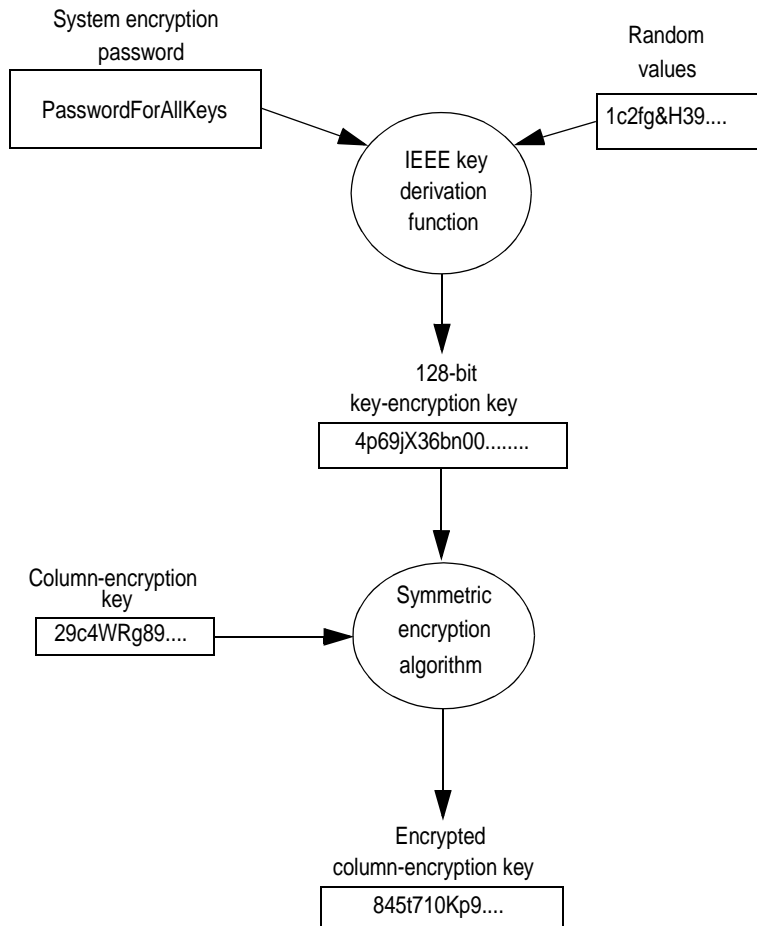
System encryption password

PasswordForAllKeys

Random values

1c2fg&H39....

IEEE key derivation function

128-bit key-encryption key

4p69jX36bn00........

Column-encryption key

29c4WRg89....

Symmetric encryption algorithm

Encrypted column-encryption key

845t710Kp9....